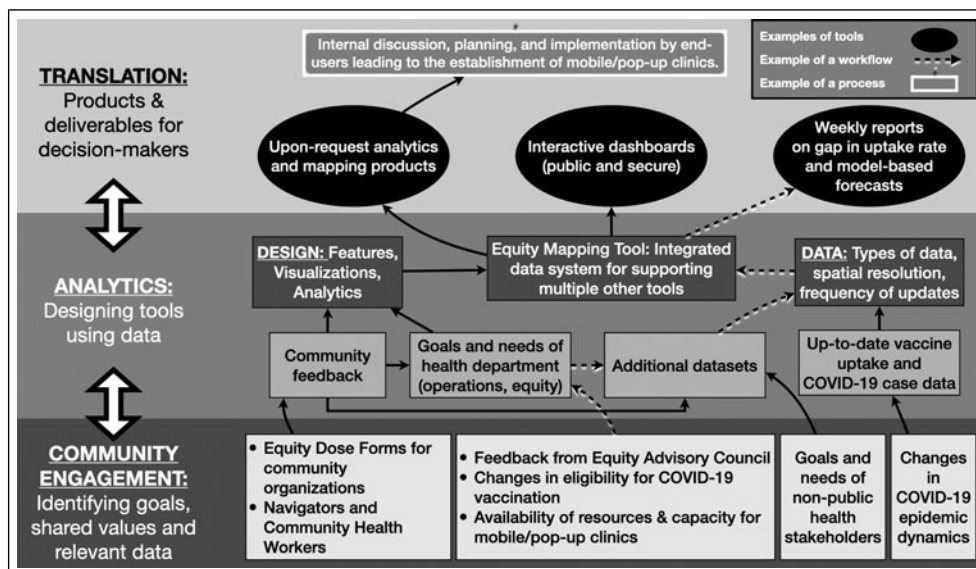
Examples of tools
Example of a workflow
Example of a process

TRANSLATION: Products & deliverables for decision-makers

Internal discussion, planning, and implementation by end-users leading to the establishment of mobile/pop-up clinics.

Upon-request analytics and mapping products

Interactive dashboards (public and secure)

Weekly reports on gap in uptake rate and model-based forecasts

ANALYTICS: Designing tools using data

DESIGN: Features, Visualizations, Analytics

Equity Mapping Tool: Integrated data system for supporting multiple other tools

DATA: Types of data, spatial resolution, frequency of updates

Community feedback

Goals and needs of health department (operations, equity)

Additional datasets

Up-to-date vaccine uptake and COVID-19 case data

COMMUNITY ENGAGEMENT: Identifying goals, shared values and relevant data

• Equity Dose Forms for community organizations
• Navigators and Community Health Workers

• Feedback from Equity Advisory Council
• Changes in eligibility for COVID-19 vaccination
• Availability of resources & capacity for mobile/pop-up clinics

Goals and needs of non-public health stakeholders

Changes in COVID-19 epidemic dynamics